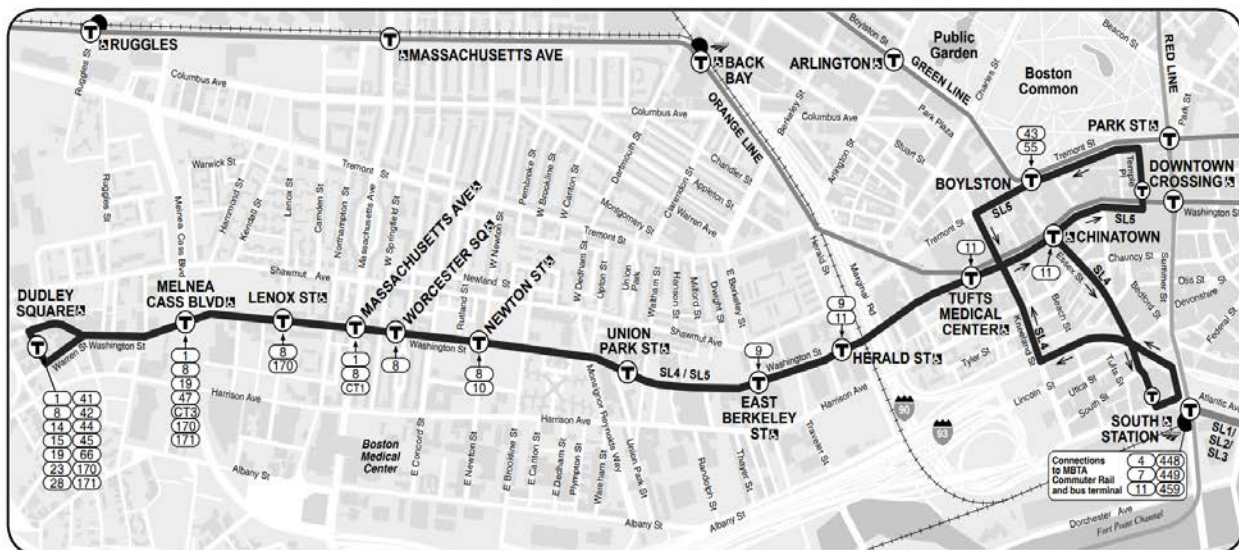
RUGGLES
MASSACHUSETTS AVE
BACK BAY
ARLINGTON
Public Garden
GREEN LINE
Boston Common
RED LINE
ORANGE LINE
PARK ST
43
55
BOYLSTON
DOWNTOWN CROSSING
SL5
SL5
CHINATOWN
11
11
SL4
TUFTS MEDICAL CENTER
SL4
9
11
HERALD ST
UNION PARK ST
9
EAST BERKELEY ST
SL4 / SL5
NEWTON ST
8
10
WORCESTER SQ
8
MASSACHUSETTS AVE
1
8
CT1
LENOX ST
8
170
MELNEA CASS BLVD
1
8
19
47
CT3
170
171
DUDLEY SQUARE
1 41
8 42
14 44
15 45
19 66
23 170
28 171
SOUTH STATION
SL1/ SL2/ SL3
Connections to MBTA Commuter Rail and bus terminal
4 448
7 449
11 459
90
93
Boston Medical Center
Ruggles St
Columbus Ave
Warwick St
Ruggles St
Melnea Cass Blvd
Hammond St
Kendall St
Lenox St
Camden St
Northampton St
Massachusetts Ave
Tremont St
W Springfield St
Shawmut Ave
Rutland St
Newland St
W Newton St
Pembroke St
W Brookline St
W Canton St
Dartmouth St
Columbus Ave
Montgomery St
Tremont St
W Dedham St
Upton St
Union Park
Waltham St
Hanson St
Milford St
Dwight St
E Berkeley St
Clarendon St
Appleton St
Chandler St
Warren Ave
Shawmut Ave
Berkeley St
Columbus Ave
Arlington St
Herald St
Marginal Rd
Boylston St
Charles St
Park Plaza
Stuart St
Tremont St
Temple Pl
Washington St
Beacon St
Park St
Chauncy St
Otis St
Devonshire St
Federal St
Summer St
Bedford St
Essex St
Beach St
Kneeland St
Tyler St
Lincoln St
Utica St
Tufts St
South St
Atlantic Ave
Warren St
Washington St
Washington St
Washington St
Harrison Ave
Harrison Ave
Harrison Ave
Albany St
Albany St
Albany St
E Concord St
E Newton St
E Brookline St
E Canton St
E Dedham St
Plympton St
Wareham St
Malden St
Massachusetts Ave
Union Park St
Randolph St
Traveler St
Thayer St
Dorchester Ave
Fort Point Channel